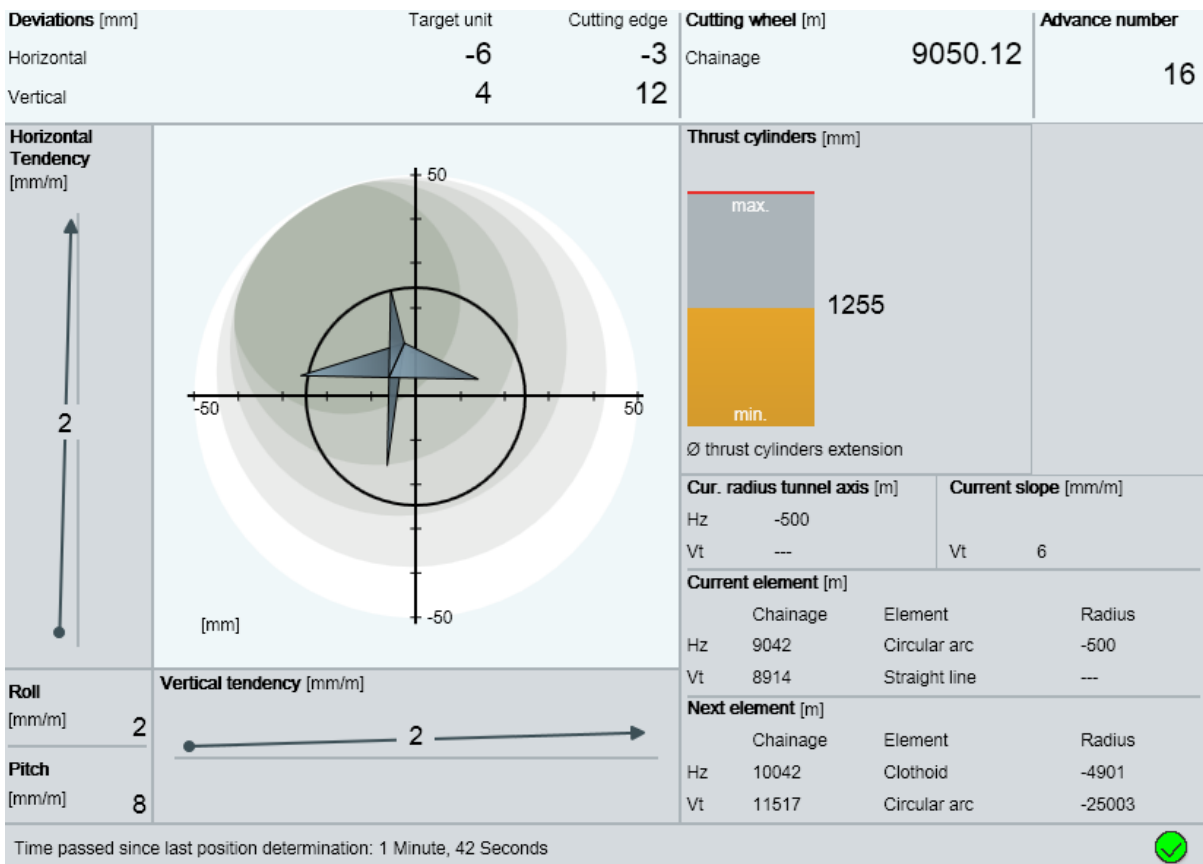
| Deviations [mm] | Target unit | Cutting edge |
|---|---|---|
| Horizontal | -6 | -3 |
| Vertical | 4 | 12 |

Cutting wheel [m]
Chainage 9050.12

Advance number
16

Horizontal Tendency [mm/m]
2

50
-50
50
-50
[mm]

Thrust cylinders [mm]
max.
1255
min.
Ø thrust cylinders extension

Cur. radius tunnel axis [m]
Hz -500
Vt ---

Current slope [mm/m]
Vt 6

Current element [m]

| | Chainage | Element | Radius |
|---|---|---|---|
| Hz | 9042 | Circular arc | -500 |
| Vt | 8914 | Straight line | --- |

Next element [m]

| | Chainage | Element | Radius |
|---|---|---|---|
| Hz | 10042 | Clothoid | -4901 |
| Vt | 11517 | Circular arc | -25003 |

Roll [mm/m] 2

Pitch [mm/m] 8

Vertical tendency [mm/m]
2

Time passed since last position determination: 1 Minute, 42 Seconds